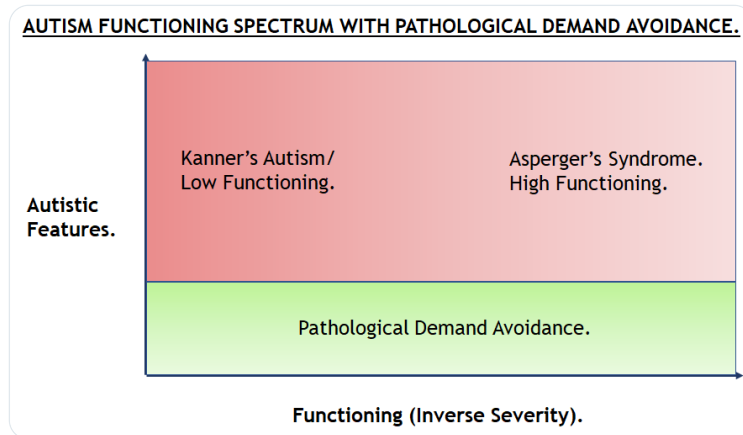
AUTISM FUNCTIONING SPECTRUM WITH PATHOLOGICAL DEMAND AVOIDANCE.

Kanner's Autism/
Low Functioning.

Asperger's Syndrome.
High Functioning.

Autistic
Features.

Pathological Demand Avoidance.

Functioning (Inverse Severity).